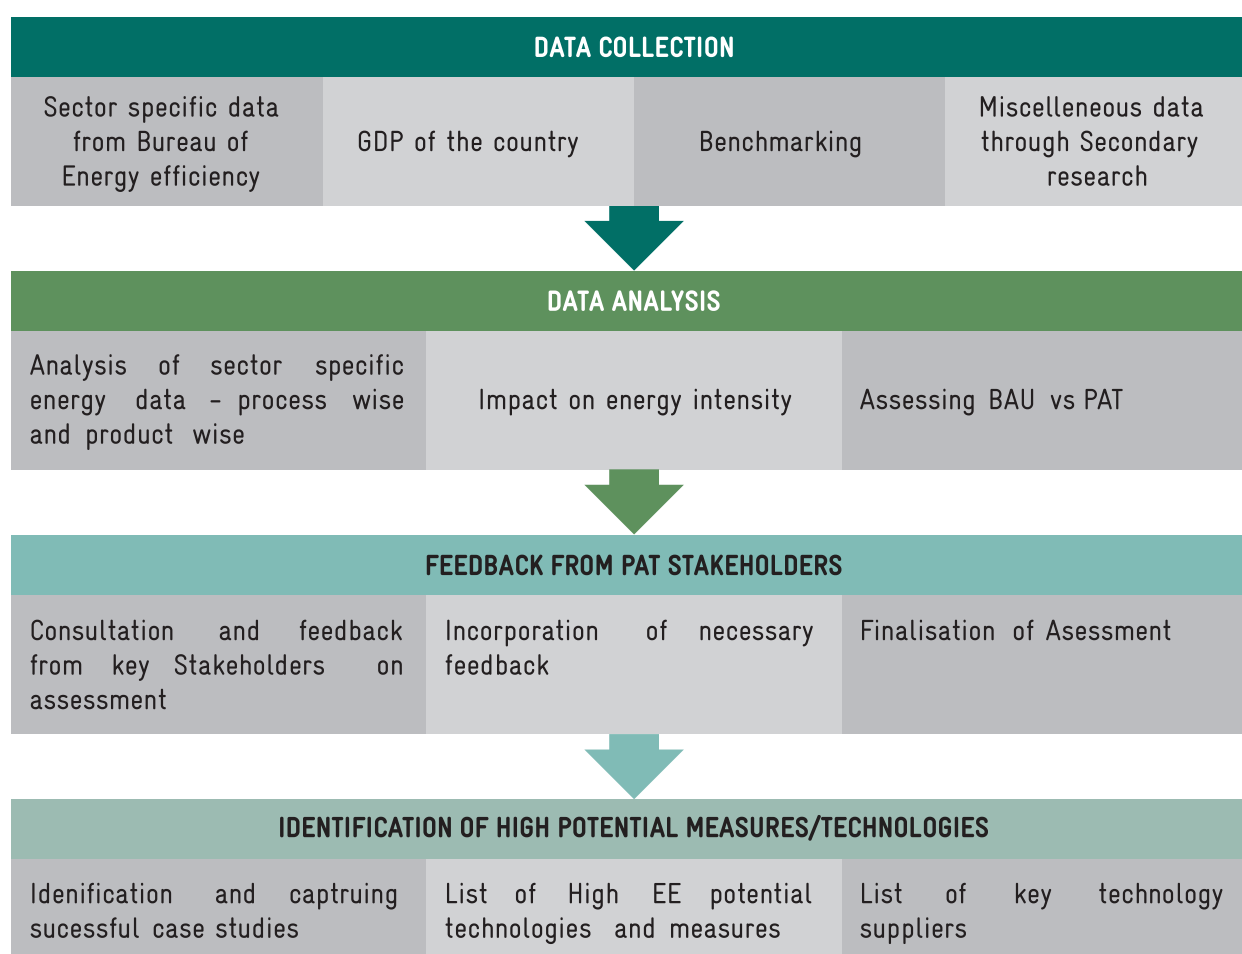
DATA COLLECTION

Sector specific data from Bureau of Energy efficiency

GDP of the country

Benchmarking

Miscelleneous data through Secondary research

DATA ANALYSIS

Analysis of sector specific energy data - process wise and product wise

Impact on energy intensity

Assessing BAU vs PAT

FEEDBACK FROM PAT STAKEHOLDERS

Consultation and feedback from key Stakeholders on assessment

Incorporation of necessary feedback

Finalisation of Asessment

IDENTIFICATION OF HIGH POTENTIAL MEASURES/TECHNOLOGIES

Idenification and captruing sucessful case studies

List of High EE potential technologies and measures

List of key technology suppliers